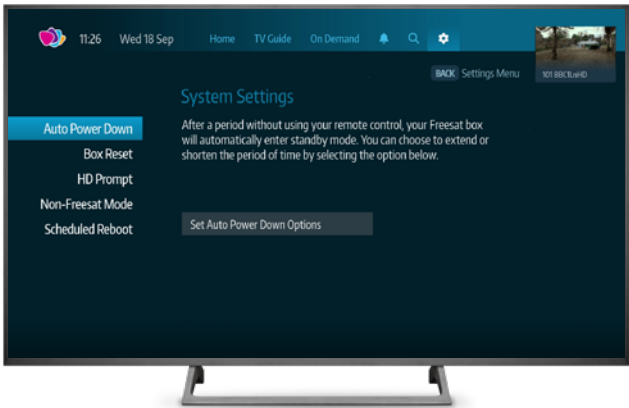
11:26 Wed 18 Sep Home TV Guide On Demand

BACK Settings Menu

101 BBC1HD

System Settings

Auto Power Down
Box Reset
HD Prompt
Non-Freesat Mode
Scheduled Reboot

After a period without using your remote control, your Freesat box will automatically enter standby mode. You can choose to extend or shorten the period of time by selecting the option below.

Set Auto Power Down Options